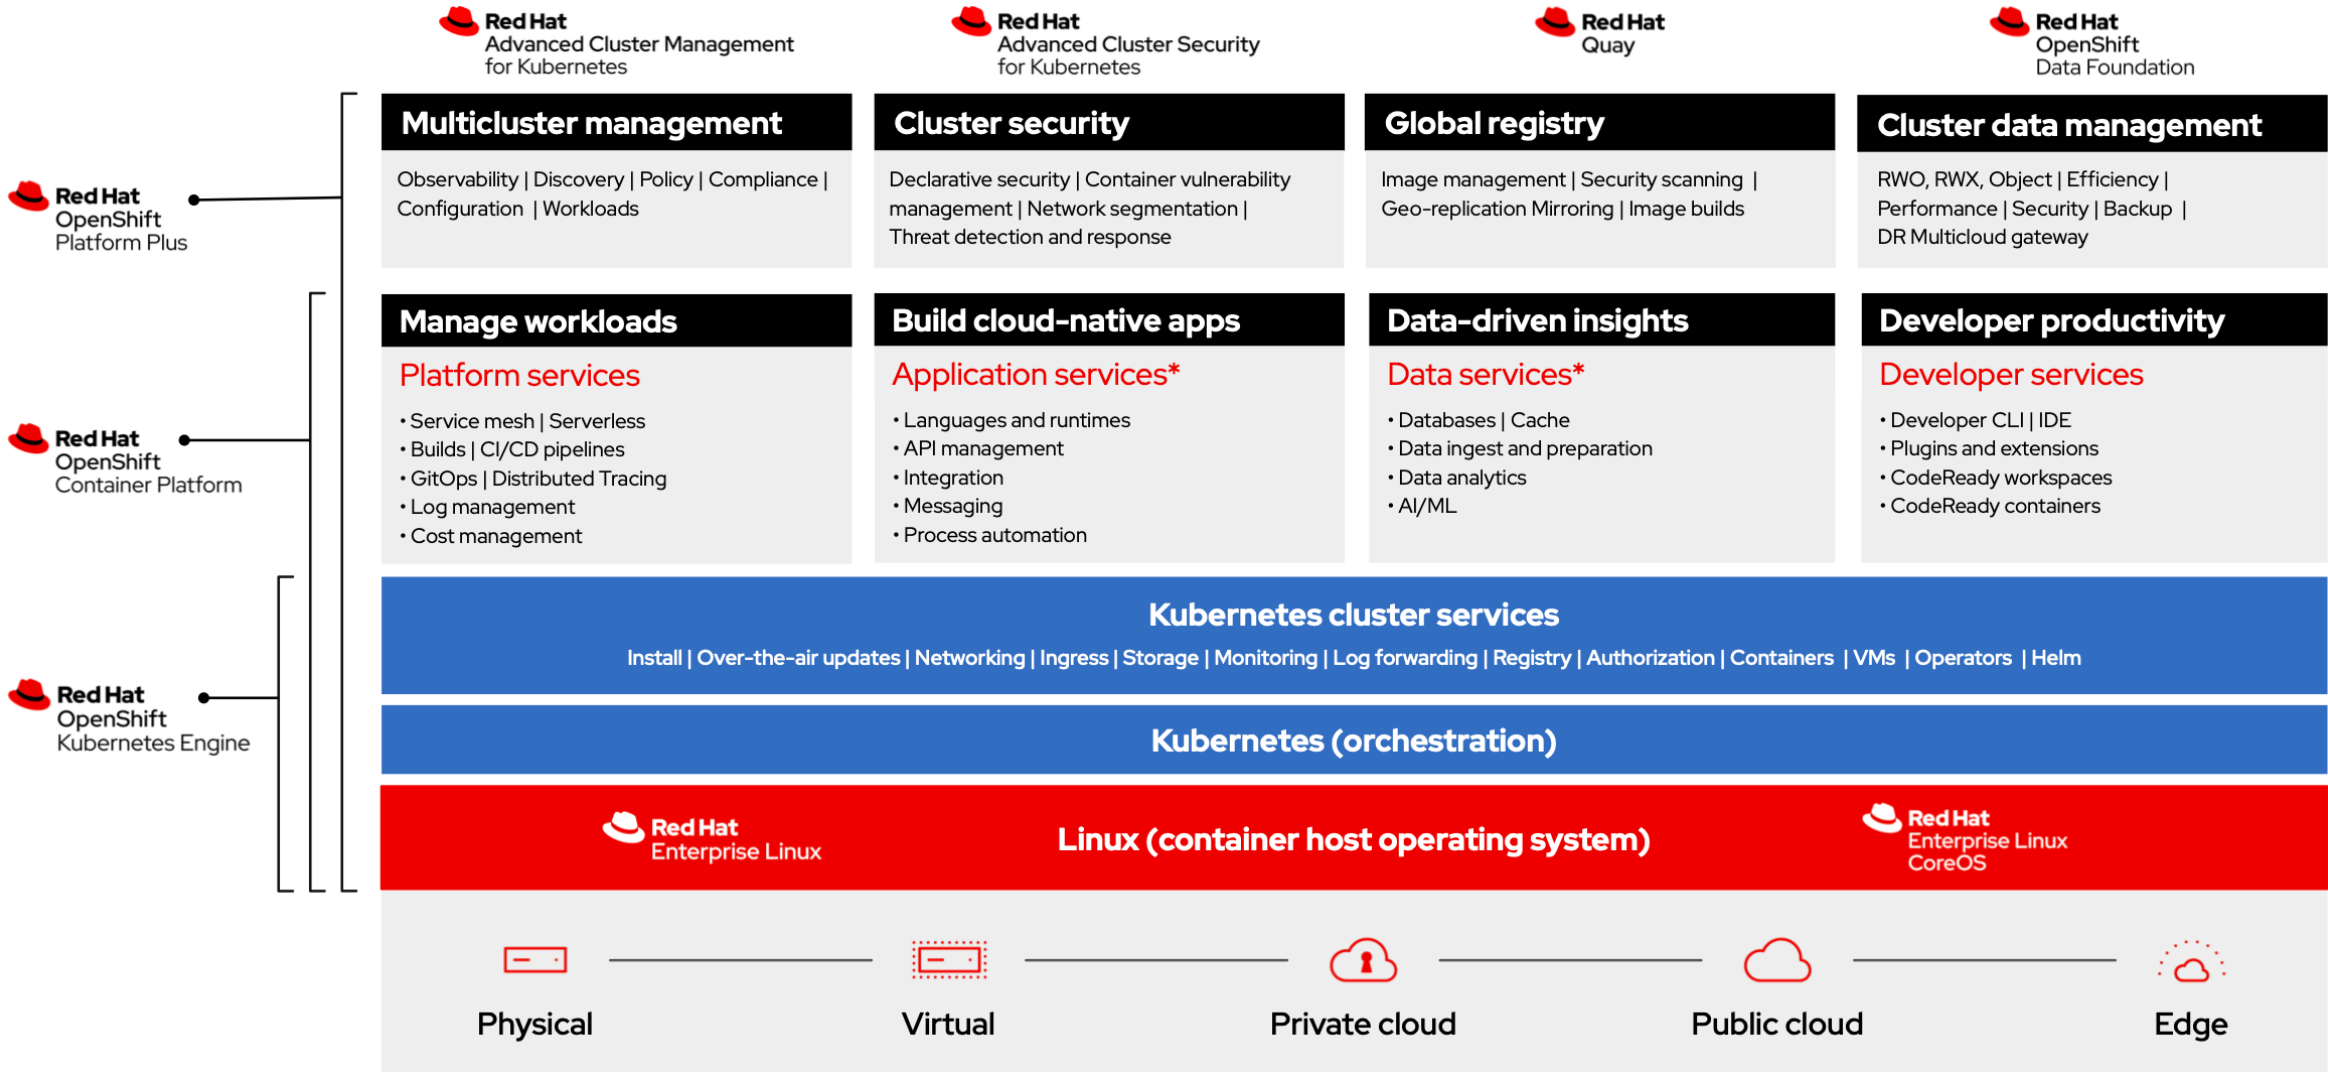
Red Hat
Advanced Cluster Management
for Kubernetes

Red Hat
Advanced Cluster Security
for Kubernetes

Red Hat
Quay

Red Hat
OpenShift
Data Foundation

Red Hat
OpenShift
Platform Plus

Multicluster management

Observability | Discovery | Policy | Compliance | Configuration | Workloads

Cluster security

Declarative security | Container vulnerability management | Network segmentation | Threat detection and response

Global registry

Image management | Security scanning | Geo-replication Mirroring | Image builds

Cluster data management

RWO, RWX, Object | Efficiency | Performance | Security | Backup | DR Multicloud gateway

Red Hat
OpenShift
Container Platform

Manage workloads

Platform services

• Service mesh | Serverless
• Builds | CI/CD pipelines
• GitOps | Distributed Tracing
• Log management
• Cost management

Build cloud-native apps

Application services*

• Languages and runtimes
• API management
• Integration
• Messaging
• Process automation

Data-driven insights

Data services*

• Databases | Cache
• Data ingest and preparation
• Data analytics
• AI/ML

Developer productivity

Developer services

• Developer CLI | IDE
• Plugins and extensions
• CodeReady workspaces
• CodeReady containers

Red Hat
OpenShift
Kubernetes Engine

Kubernetes cluster services

Install | Over-the-air updates | Networking | Ingress | Storage | Monitoring | Log forwarding | Registry | Authorization | Containers | VMs | Operators | Helm

Kubernetes (orchestration)

Red Hat
Enterprise Linux

Linux (container host operating system)

Red Hat
Enterprise Linux
CoreOS

Physical

Virtual

Private cloud

Public cloud

Edge